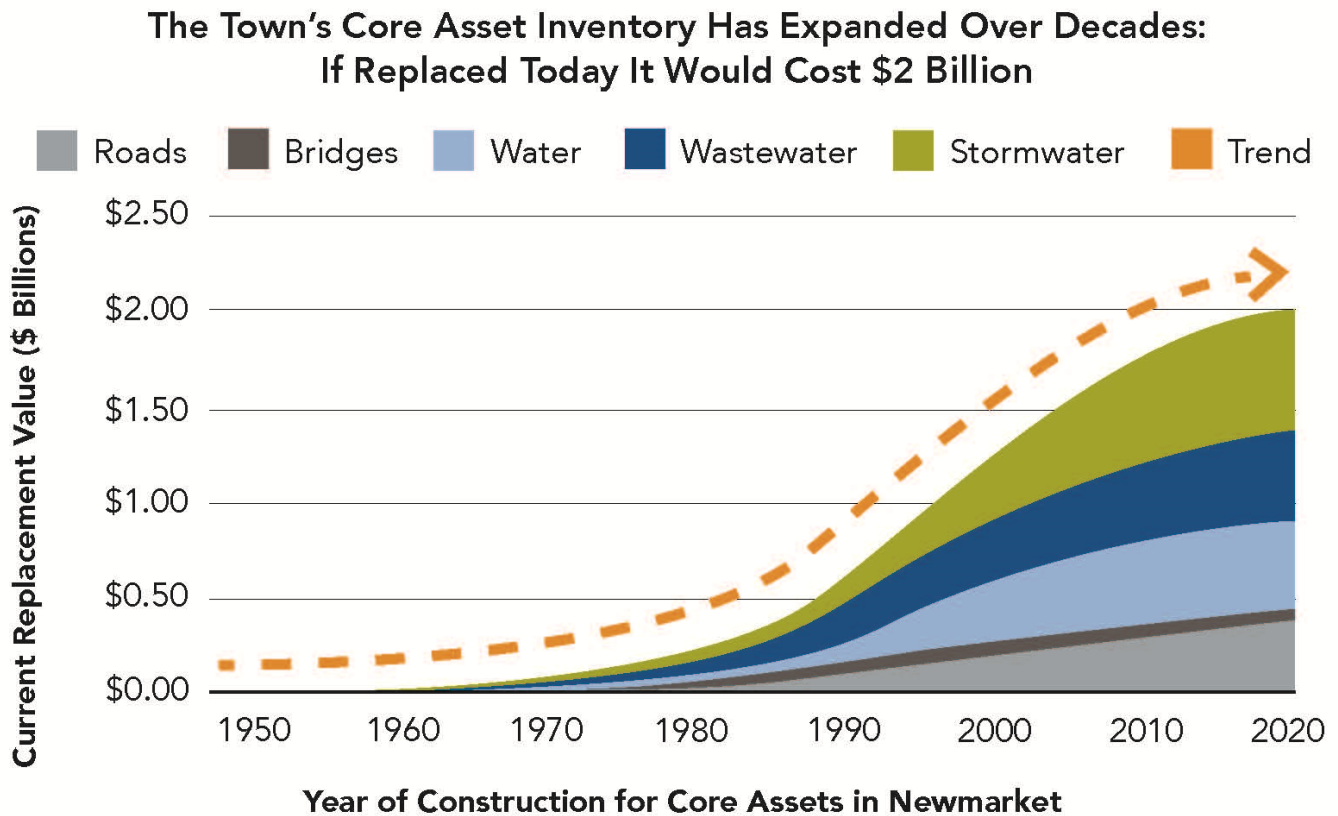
The Town's Core Asset Inventory Has Expanded Over Decades: If Replaced Today It Would Cost $2 Billion

Roads
Bridges
Water
Wastewater
Stormwater
Trend

Current Replacement Value ($ Billions)

$2.50
$2.00
$1.50
$1.00
$0.50
$0.00

1950
1960
1970
1980
1990
2000
2010
2020

Year of Construction for Core Assets in Newmarket